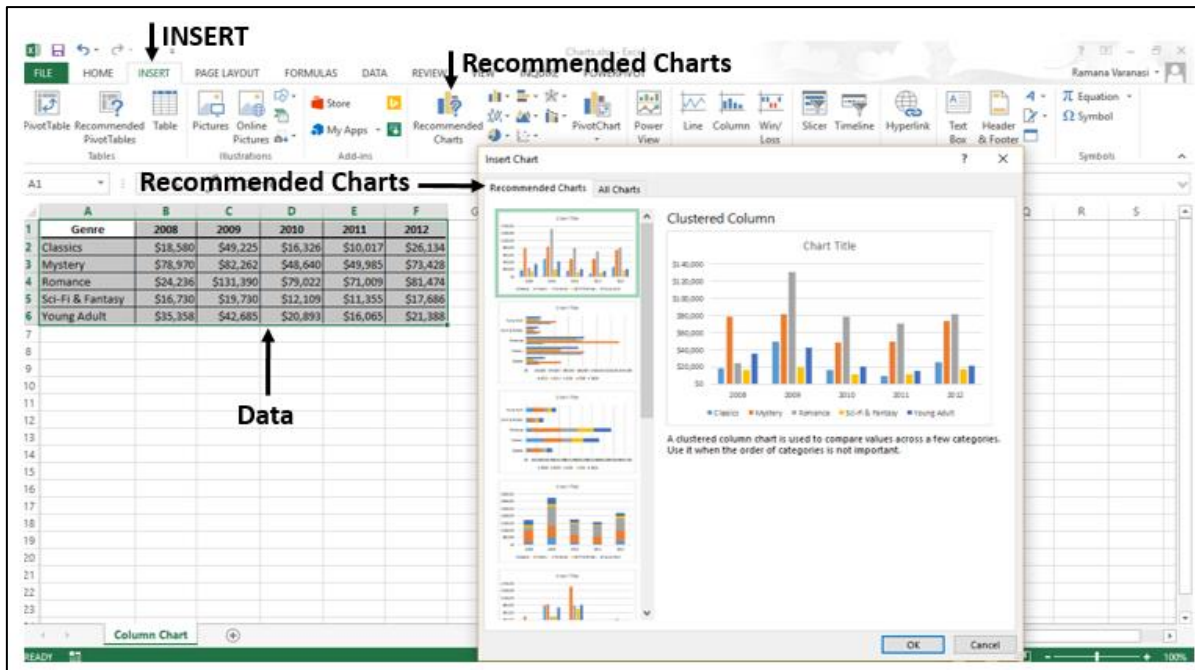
INSERT

Recommended Charts

FILE HOME INSERT PAGE LAYOUT FORMULAS DATA REVIEW VIEW

Ramana Varanasi

PivotTable Recommended PivotTables Table
Tables

Pictures Online Pictures
Illustrations

Store
My Apps
Add-ins

Recommended Charts

PivotChart Power View

Line Column Win/ Loss

Slicer Timeline Hyperlink

Text Box Header & Footer

Equation Symbol
Symbols

A1

Recommended Charts

| | A | B | C | D | E | F |
|---|---|---|---|---|---|---|
| 1 | Genre | 2008 | 2009 | 2010 | 2011 | 2012 |
| 2 | Classics | \$18,580 | \$49,225 | \$16,326 | \$10,017 | \$26,134 |
| 3 | Mystery | \$78,970 | \$82,262 | \$48,640 | \$49,985 | \$73,428 |
| 4 | Romance | \$24,236 | \$131,390 | \$79,022 | \$71,009 | \$81,474 |
| 5 | Sci-Fi & Fantasy | \$16,730 | \$19,730 | \$12,109 | \$11,355 | \$17,686 |
| 6 | Young Adult | \$35,358 | \$42,685 | \$20,893 | \$16,065 | \$21,388 |

Data

Insert Chart
Recommended Charts All Charts

Clustered Column

Chart Title

\$140,000
\$120,000
\$100,000
\$80,000
\$60,000
\$40,000
\$20,000
\$0

2008 2009 2010 2011 2012

Classics Mystery Romance Sci-Fi & Fantasy Young Adult

A clustered column chart is used to compare values across a few categories. Use it when the order of categories is not important.

OK Cancel

Column Chart

READY

100%